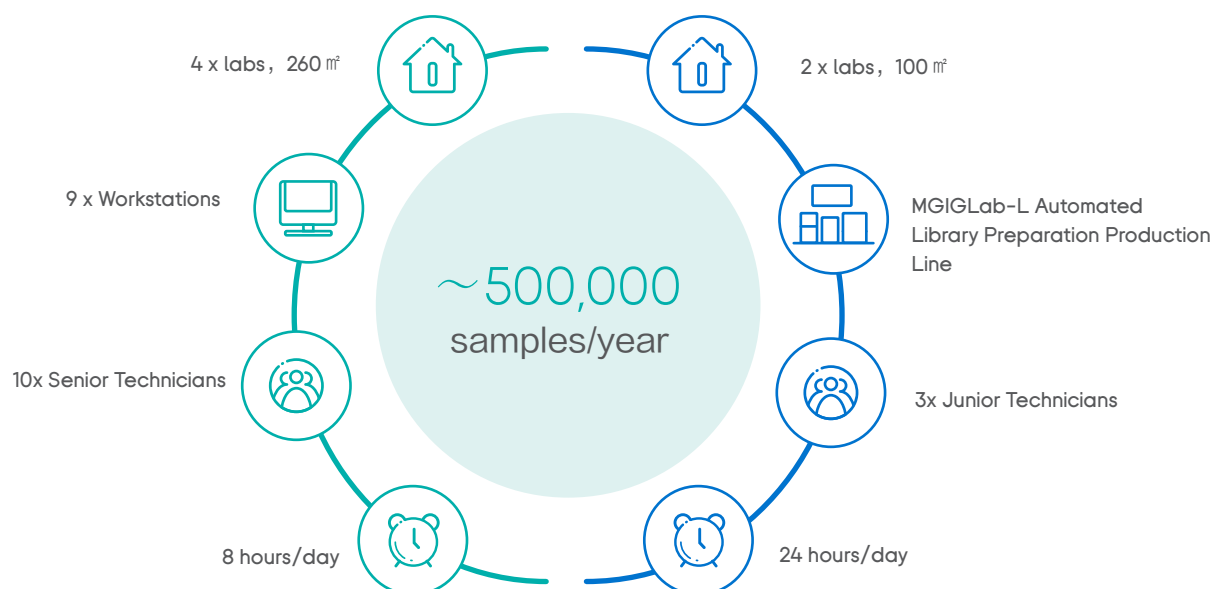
4 x labs，260 ㎡

9 x Workstations

10x Senior Technicians

8 hours/day

2 x labs，100 ㎡

MGIGLab-L Automated Library Preparation Production Line

3x Junior Technicians

24 hours/day

～500,000
samples/year